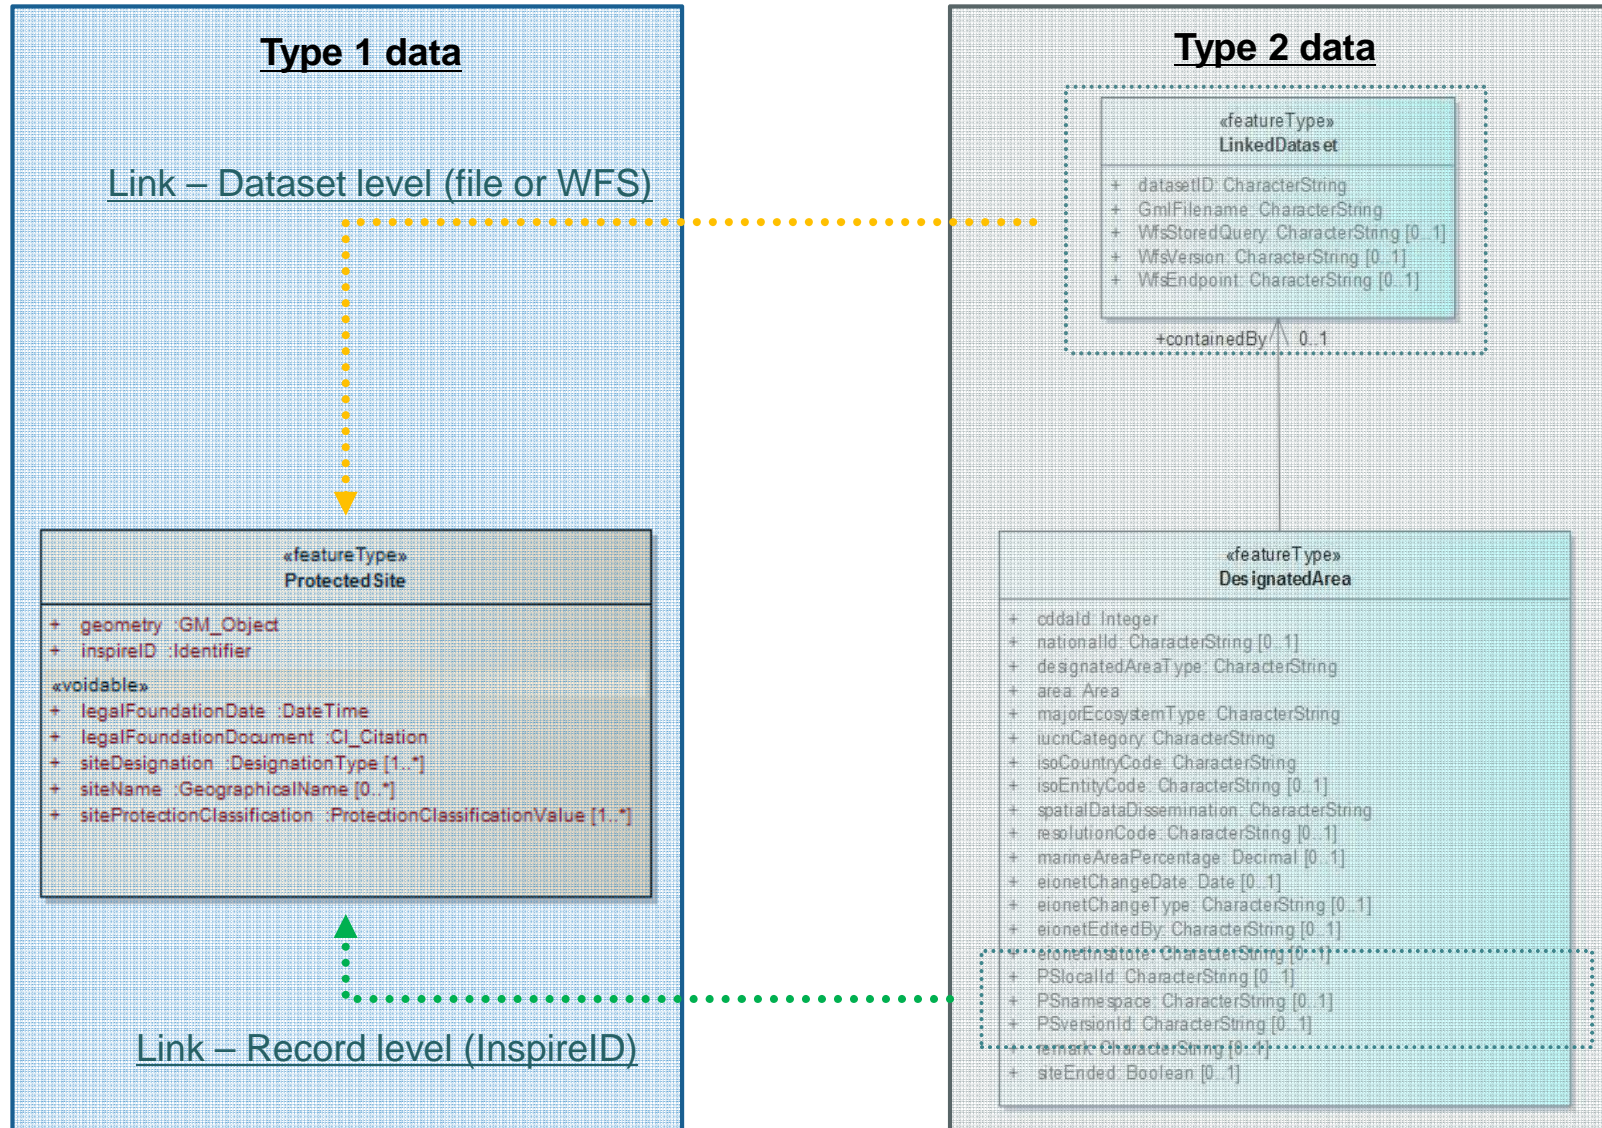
Type 1 data

Link – Dataset level (file or WFS)

«featureType»
ProtectedSite

+ geometry :GM_Object
+ inspireID :Identifier
«voidable»
+ legalFoundationDate :DateTime
+ legalFoundationDocument :CI_Citation
+ siteDesignation :DesignationType [1..*]
+ siteName :GeographicalName [0..*]
+ siteProtectionClassification :ProtectionClassificationValue [1..*]

Link – Record level (InspireID)

Type 2 data

«featureType»
LinkedDataset

+ datasetID: CharacterString
+ GmlFilename: CharacterString
+ WfsStoredQuery: CharacterString [0..1]
+ WfsVersion: CharacterString [0..1]
+ WfsEndpoint: CharacterString [0..1]

+containedBy 0..1

«featureType»
DesignatedArea

+ cddaId: Integer
+ nationalId: CharacterString [0..1]
+ designatedAreaType: CharacterString
+ area: Area
+ majorEcosystemType: CharacterString
+ iucnCategory: CharacterString
+ isoCountryCode: CharacterString
+ isoEntityCode: CharacterString [0..1]
+ spatialDataDissemination: CharacterString
+ resolutionCode: CharacterString [0..1]
+ marineAreaPercentage: Decimal [0..1]
+ eionetChangeDate: Date [0..1]
+ eionetChangeType: CharacterString [0..1]
+ eionetEditedBy: CharacterString [0..1]
+ eionetInstitute: CharacterString [0..1]
+ PSlocalId: CharacterString [0..1]
+ PSnamespace: CharacterString [0..1]
+ PSversionId: CharacterString [0..1]
+ remark: CharacterString [0..1]
+ siteEnded: Boolean [0..1]